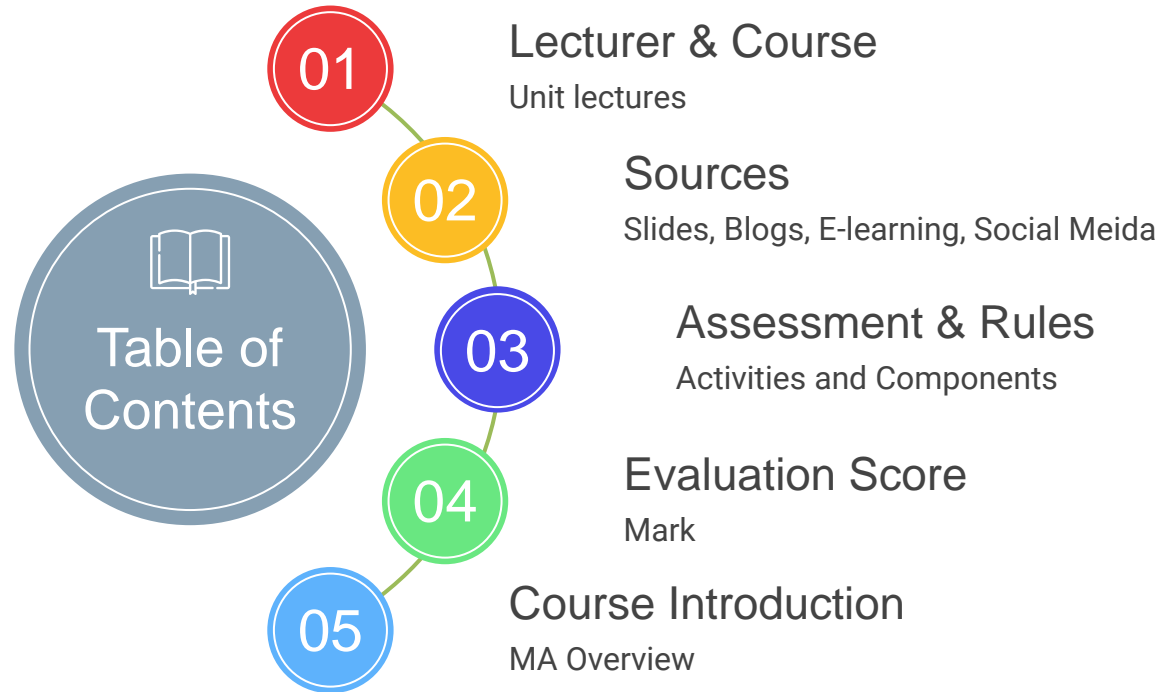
Table of Contents

01
Lecturer & Course
Unit lectures

02
Sources
Slides, Blogs, E-learning, Social Meida

03
Assessment & Rules
Activities and Components

04
Evaluation Score
Mark

05
Course Introduction
MA Overview